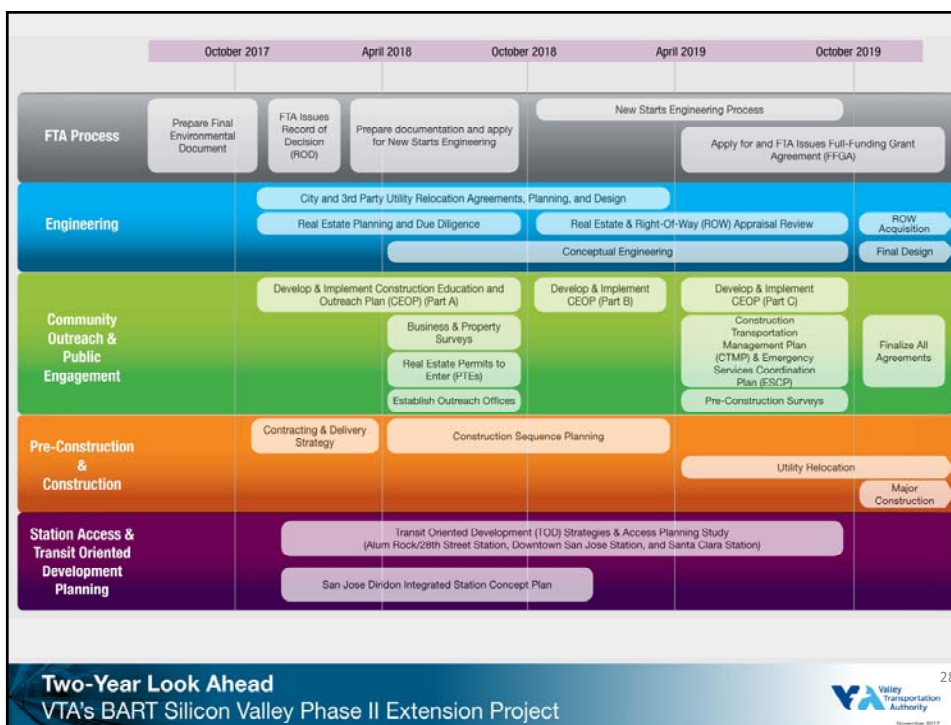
October 2017 | April 2018 | October 2018 | April 2019 | October 2019

FTA Process
Prepare Final Environmental Document
FTA Issues Record of Decision (ROD)
Prepare documentation and apply for New Starts Engineering
New Starts Engineering Process
Apply for and FTA Issues Full-Funding Grant Agreement (FFGA)

Engineering
City and 3rd Party Utility Relocation Agreements, Planning, and Design
Real Estate Planning and Due Diligence
Real Estate & Right-Of-Way (ROW) Appraisal Review
ROW Acquisition
Conceptual Engineering
Final Design

Community Outreach & Public Engagement
Develop & Implement Construction Education and Outreach Plan (CEOP) (Part A)
Develop & Implement CEOP (Part B)
Develop & Implement CEOP (Part C)
Business & Property Surveys
Construction Transportation Management Plan (CTMP) & Emergency Services Coordination Plan (ESCP)
Finalize All Agreements
Real Estate Permits to Enter (PTEs)
Establish Outreach Offices
Pre-Construction Surveys

Pre-Construction & Construction
Contracting & Delivery Strategy
Construction Sequence Planning
Utility Relocation
Major Construction

Station Access & Transit Oriented Development Planning
Transit Oriented Development (TOD) Strategies & Access Planning Study (Alum Rock/28th Street Station, Downtown San Jose Station, and Santa Clara Station)
San Jose Diridon Integrated Station Concept Plan

Two-Year Look Ahead
VTA's BART Silicon Valley Phase II Extension Project
28
Valley Transportation Authority
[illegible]